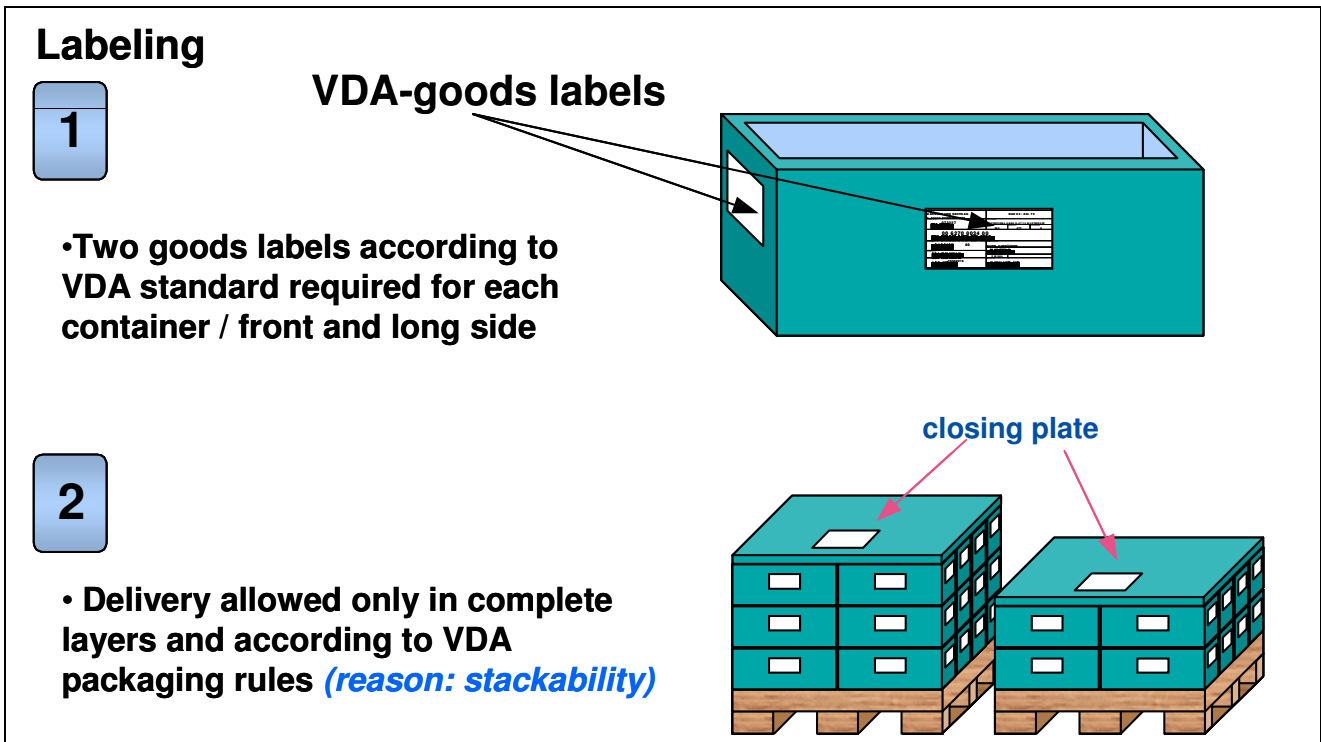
Labeling

1

VDA-goods labels

•Two goods labels according to VDA standard required for each container / front and long side

closing plate

2

• Delivery allowed only in complete layers and according to VDA packaging rules *(reason: stackability)*